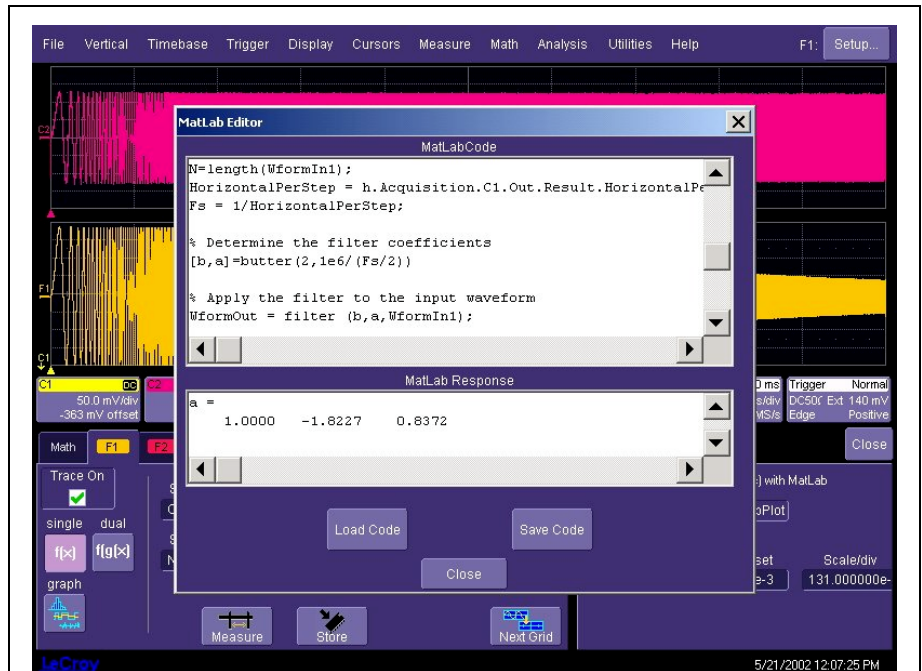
File Vertical Timebase Trigger Display Cursors Measure Math Analysis Utilities Help F1: Setup...

C2

F1

C1

MatLab Editor

MatLabCode

N=length(WformIn1);
HorizontalPerStep = h.Acquisition.C1.Out.Result.HorizontalPe
Fs = 1/HorizontalPerStep;

% Determine the filter coefficients
[b,a]=butter(2,1e6/(Fs/2))

% Apply the filter to the input waveform
WformOut = filter (b,a,WformIn1);

MatLab Response

a =
    1.0000    -1.8227    0.8372

Load Code Save Code

Close

C1 DC
50.0 mV/div
-363 mV offset

C2

0 ms
s/div
MS/s

Trigger Normal
DC50( Ext 140 mV
Edge Positive

Math F1 F2

Close

Trace On

single dual

f(x) f(g(x))

graph

) with MatLab

oPlot

set
e-3

Scale/div
131.000000e-

Measure Store Next Grid

LeCroy

5/21/2002 12:07:25 PM